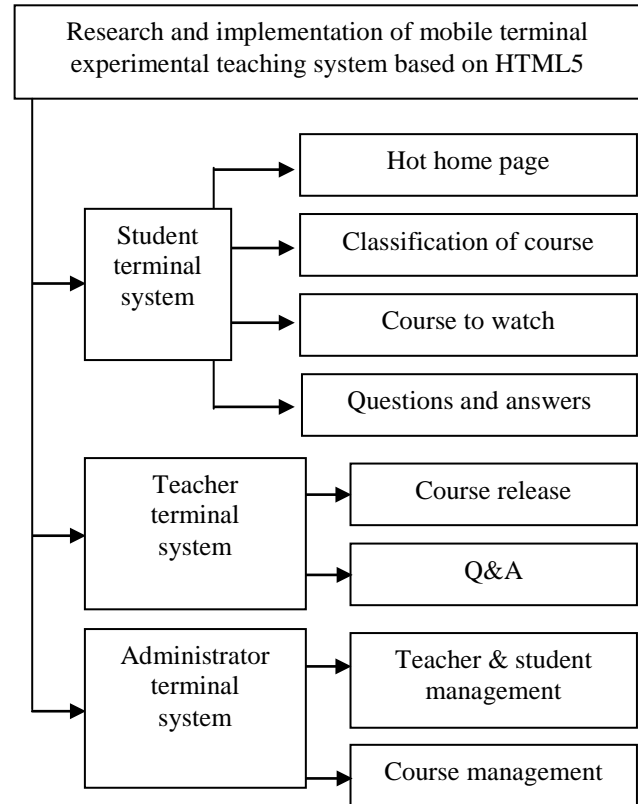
Research and implementation of mobile terminal experimental teaching system based on HTML5

Student terminal system

Hot home page

Classification of course

Course to watch

Questions and answers

Teacher terminal system

Course release

Q&A

Administrator terminal system

Teacher & student management

Course management